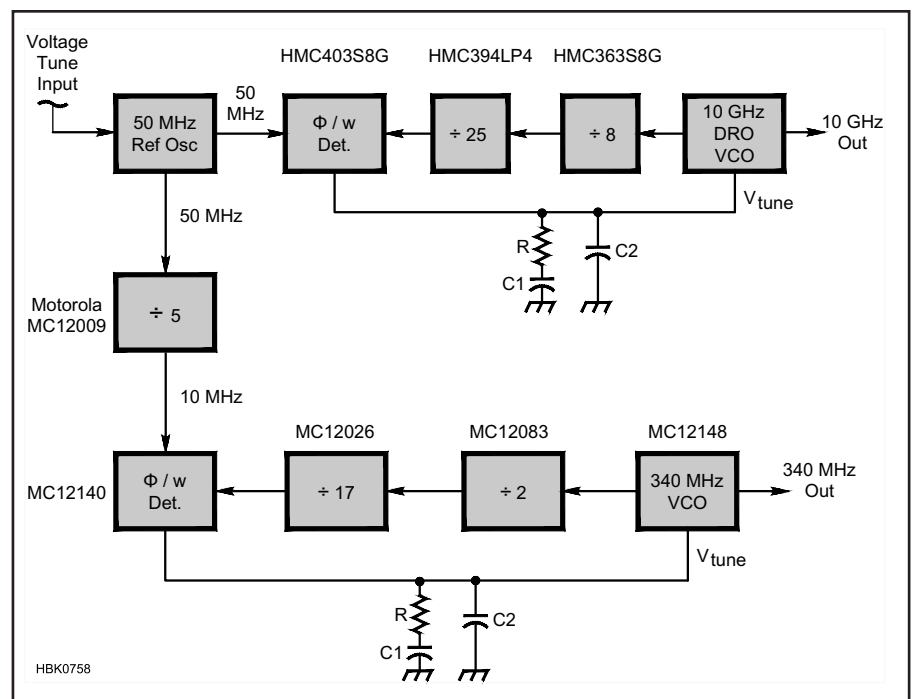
Voltage Tune Input

HMC403S8G

HMC394LP4

HMC363S8G

50 MHz

50 MHz Ref Osc

Φ / w Det.

÷ 25

÷ 8

10 GHz DRO VCO

10 GHz Out

$V_{tune}$

R

C2

C1

50 MHz

Motorola MC12009

÷ 5

10 MHz

MC12026

MC12083

MC12148

MC12140

Φ / w Det.

÷ 17

÷ 2

340 MHz VCO

340 MHz Out

$V_{tune}$

R

C2

C1

HBK0758